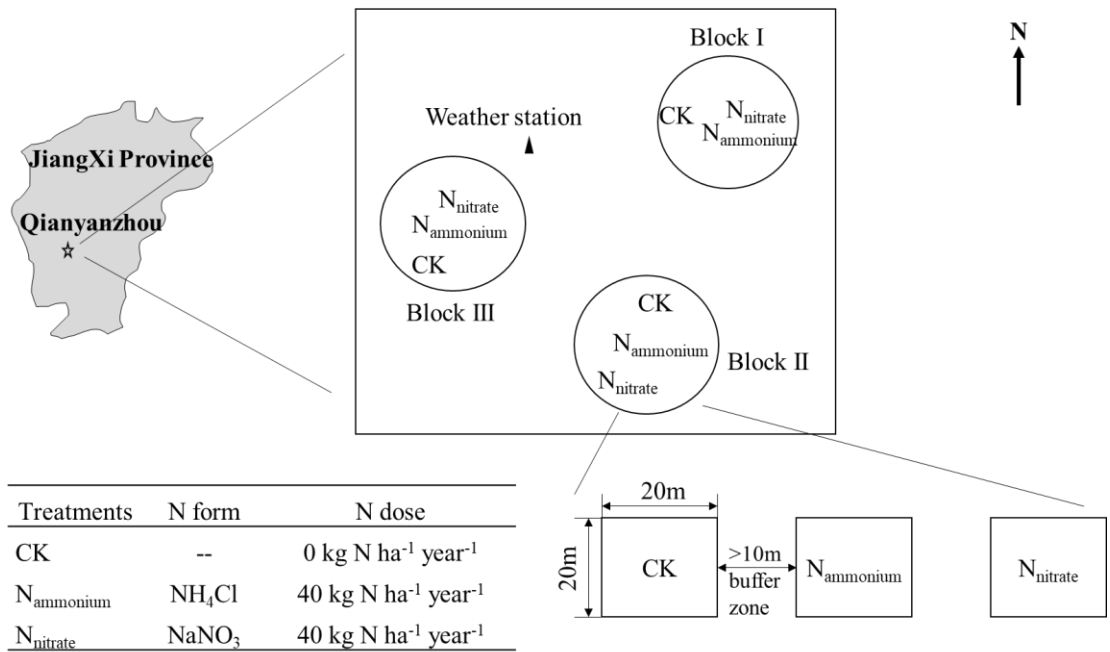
JiangXi Province

Qianyanzhou

Block I

N

Weather station

CK $N_{nitrate}$ $N_{ammonium}$

$N_{nitrate}$ $N_{ammonium}$ CK

Block III

CK $N_{ammonium}$ $N_{nitrate}$

Block II

| Treatments | N form | N dose |
|---|---|---|
| CK | -- | 0 kg N ha$^{-1}$ year$^{-1}$ |
| $N_{ammonium}$ | $NH_4Cl$ | 40 kg N ha$^{-1}$ year$^{-1}$ |
| $N_{nitrate}$ | $NaNO_3$ | 40 kg N ha$^{-1}$ year$^{-1}$ |

20m

20m

CK

>10m buffer zone

$N_{ammonium}$

$N_{nitrate}$